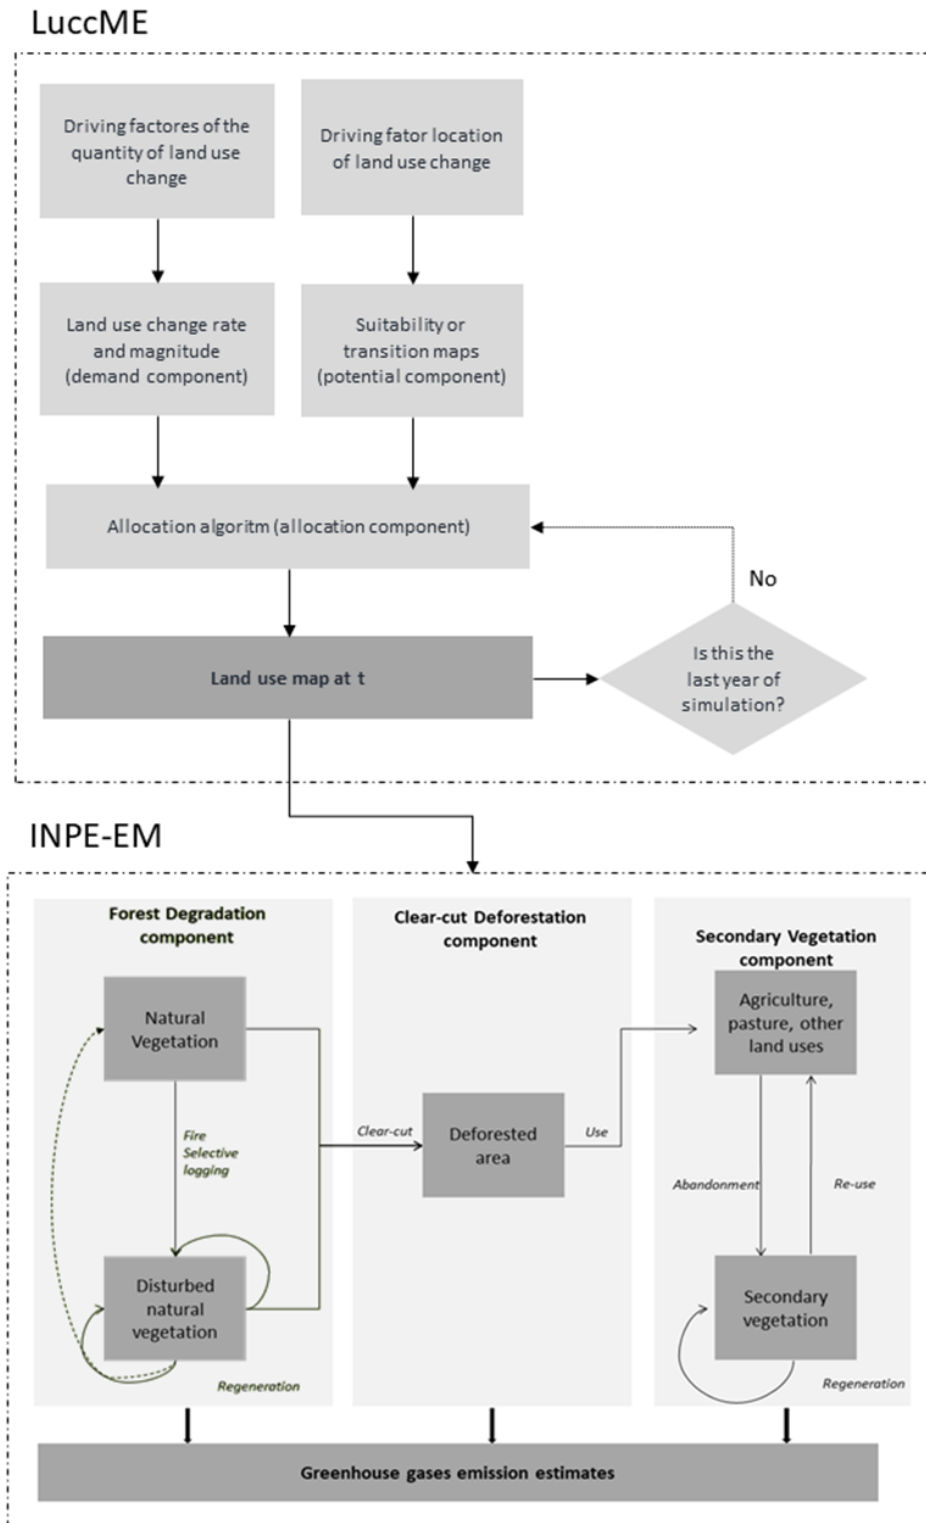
LuccME

Driving factors of the quantity of land use change

Driving fator location of land use change

Land use change rate and magnitude (demand component)

Suitability or transition maps (potential component)

Allocation algoritm (allocation component)

No

Land use map at t

Is this the last year of simulation?

INPE-EM

Forest Degradation component

Clear-cut Deforestation component

Secondary Vegetation component

Natural Vegetation

Fire Selective logging

Disturbed natural vegetation

Regeneration

Clear-cut

Deforested area

Use

Agriculture, pasture, other land uses

Abandonment

Re-use

Secondary vegetation

Regeneration

Greenhouse gases emission estimates